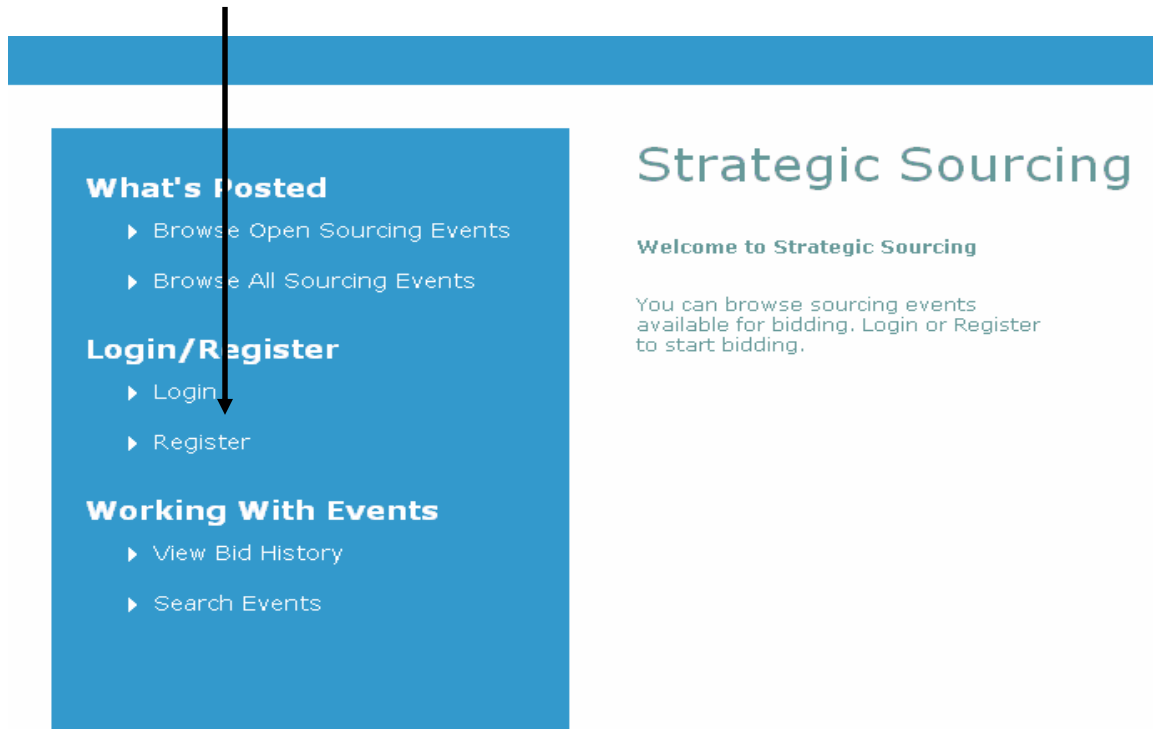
What's Posted

Browse Open Sourcing Events

Browse All Sourcing Events

Login/Register

Login

Register

Working With Events

View Bid History

Search Events

Strategic Sourcing

Welcome to Strategic Sourcing

You can browse sourcing events available for bidding. Login or Register to start bidding.